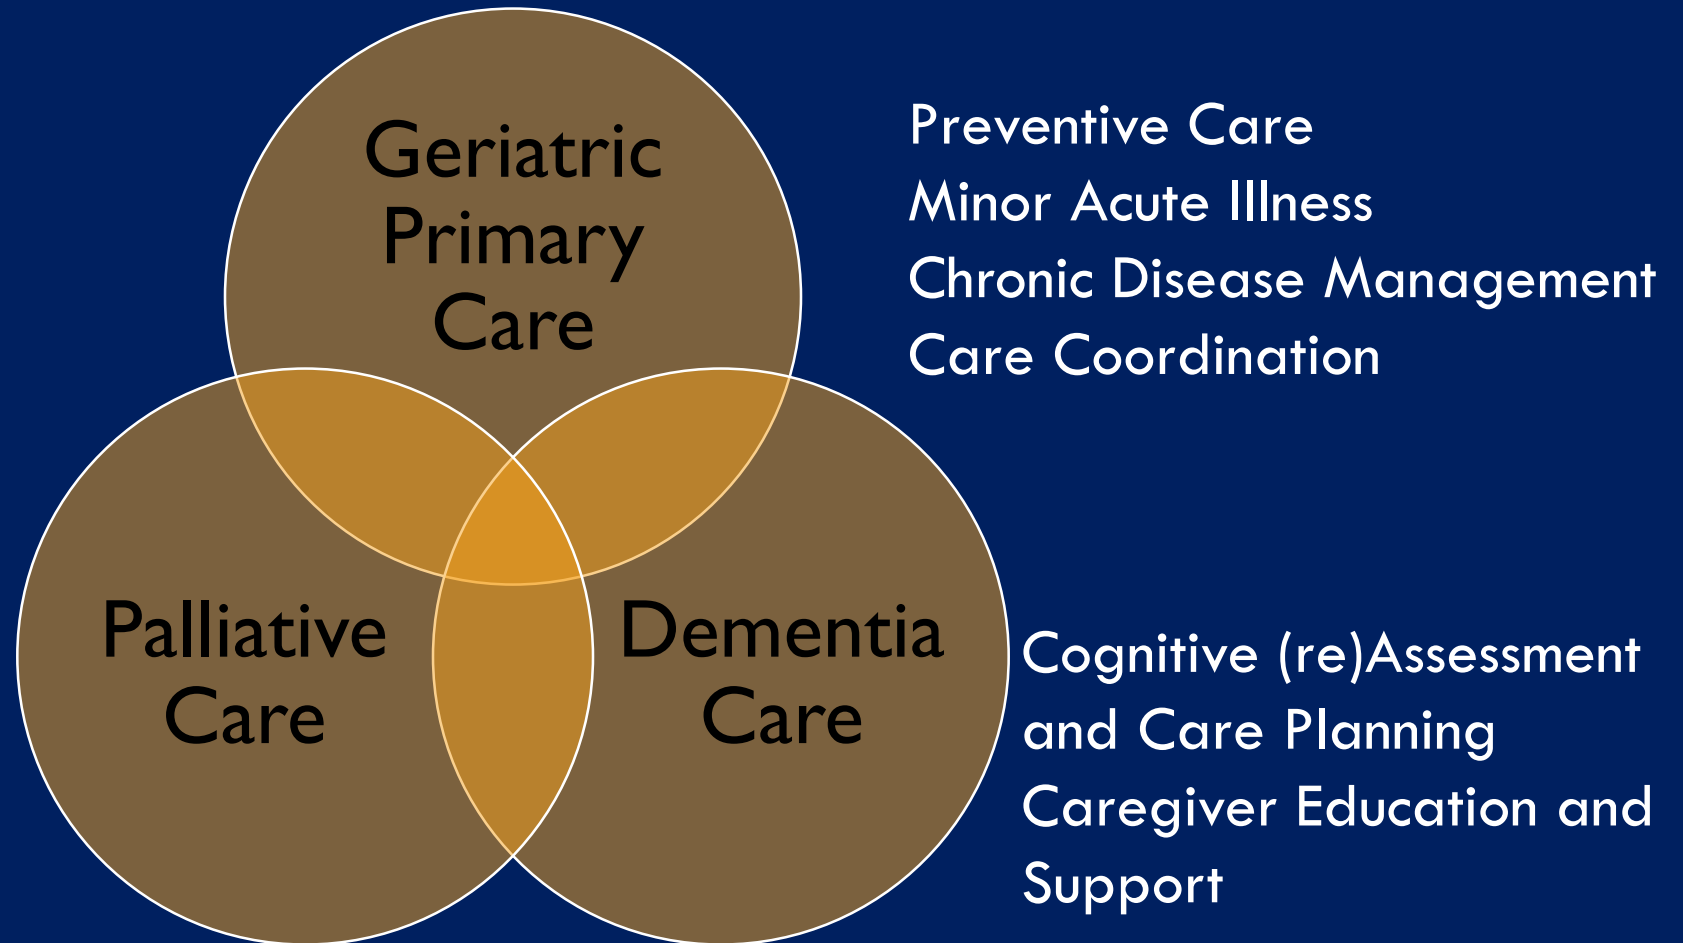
Geriatric Primary Care

Palliative Care

Dementia Care

Preventive Care
Minor Acute Illness
Chronic Disease Management
Care Coordination

Cognitive (re)Assessment and Care Planning
Caregiver Education and Support